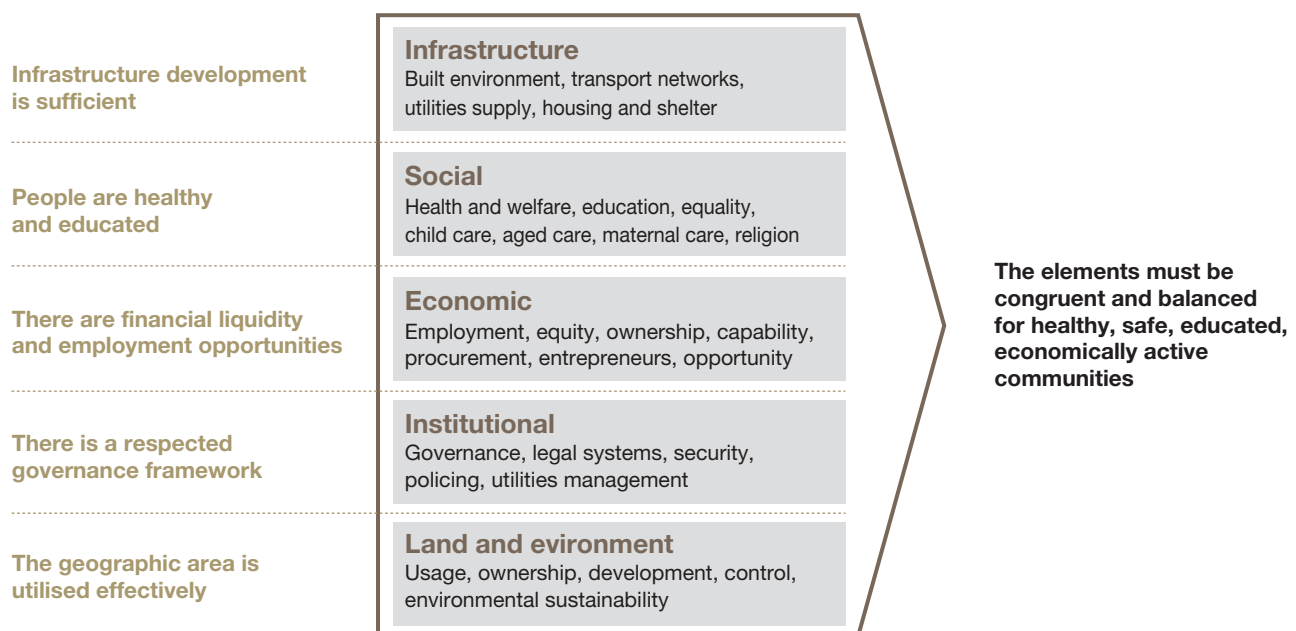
Infrastructure development is sufficient

Infrastructure
Built environment, transport networks, utilities supply, housing and shelter

People are healthy and educated

Social
Health and welfare, education, equality, child care, aged care, maternal care, religion

There are financial liquidity and employment opportunities

Economic
Employment, equity, ownership, capability, procurement, entrepreneurs, opportunity

There is a respected governance framework

Institutional
Governance, legal systems, security, policing, utilities management

The geographic area is utilised effectively

Land and evironment
Usage, ownership, development, control, environmental sustainability

The elements must be congruent and balanced for healthy, safe, educated, economically active communities